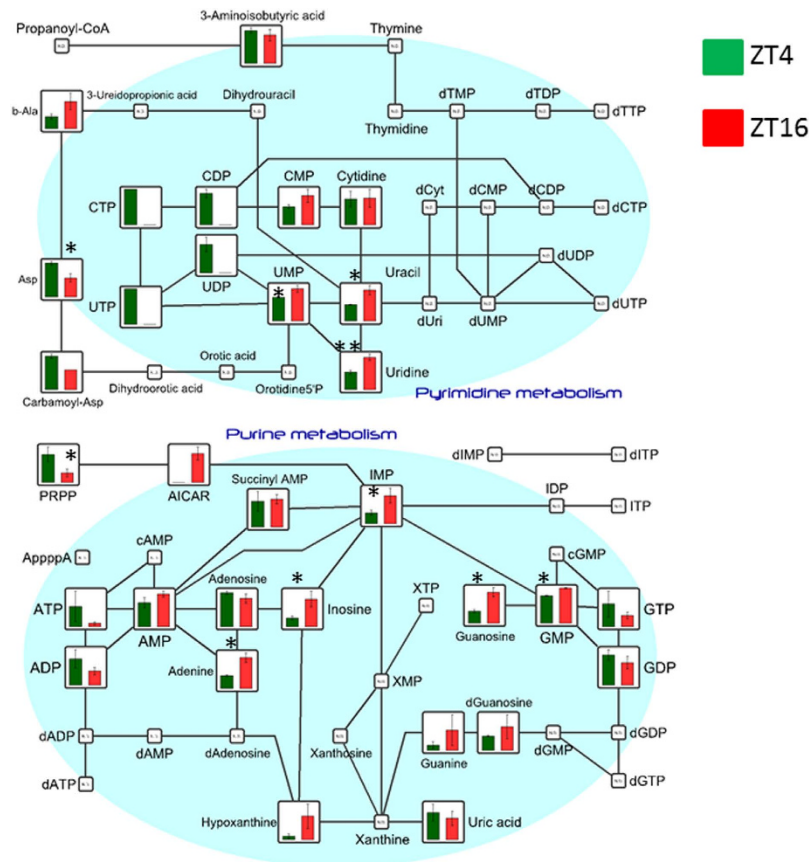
ZT4
ZT16

Propanoyl-CoA
3-Aminoisobutyric acid
Thymine
b-Ala
3-Ureidopropionic acid
Dihydrouracil
Thymidine
dTMP
dTDP
dTTP
CTP
CDP
CMP
Cytidine
dCyt
dCMP
dCDP
dCTP
*
Asp
UDP
UMP
*
*
Uracil
dUDP
UTP
dUri
dUMP
dUTP
**
Uridine
Carbamoyl-Asp
Dihydroorotic acid
Orotic acid
Orotidine5'P
Pyrimidine metabolism

Purine metabolism
*
PRPP
AICAR
IMP
*
dIMP
dITP
Succinyl AMP
IDP
ITP
ApppppA
cAMP
cGMP
ATP
AMP
Adenosine
*
Inosine
XTP
*
Guanosine
*
GMP
GTP
ADP
*
Adenine
XMP
GDP
dGuanosine
dADP
dAMP
dAdenosine
Xanthosine
Guanine
dGMP
dGDP
dATP
dGTP
Hypoxanthine
Xanthine
Uric acid